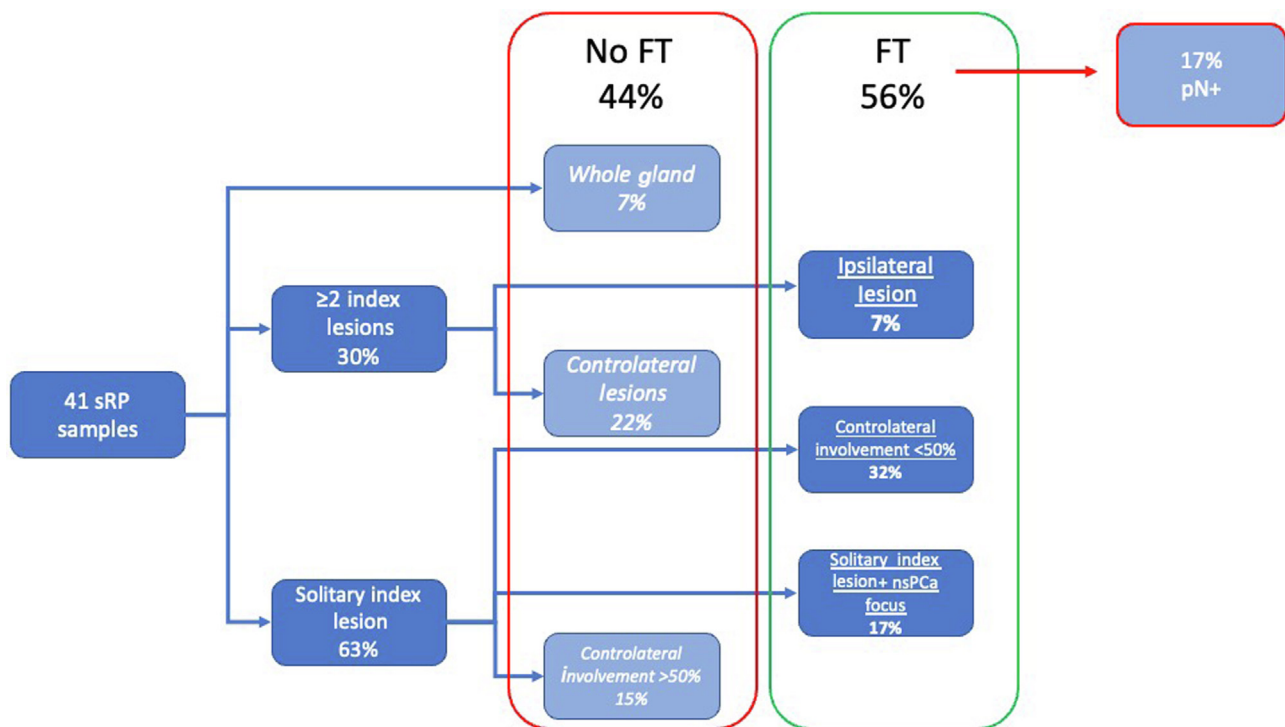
No FT
44%

FT
56%

17%
pN+

Whole gland
7%

Ipsilateral lesion
7%

≥2 index lesions
30%

Controlateral lesions
22%

41 sRP samples

Controlateral involvement <50%
32%

Solitary index lesion
63%

Solitary index lesion+ nsPCa focus
17%

Controlateral involvement >50%
15%